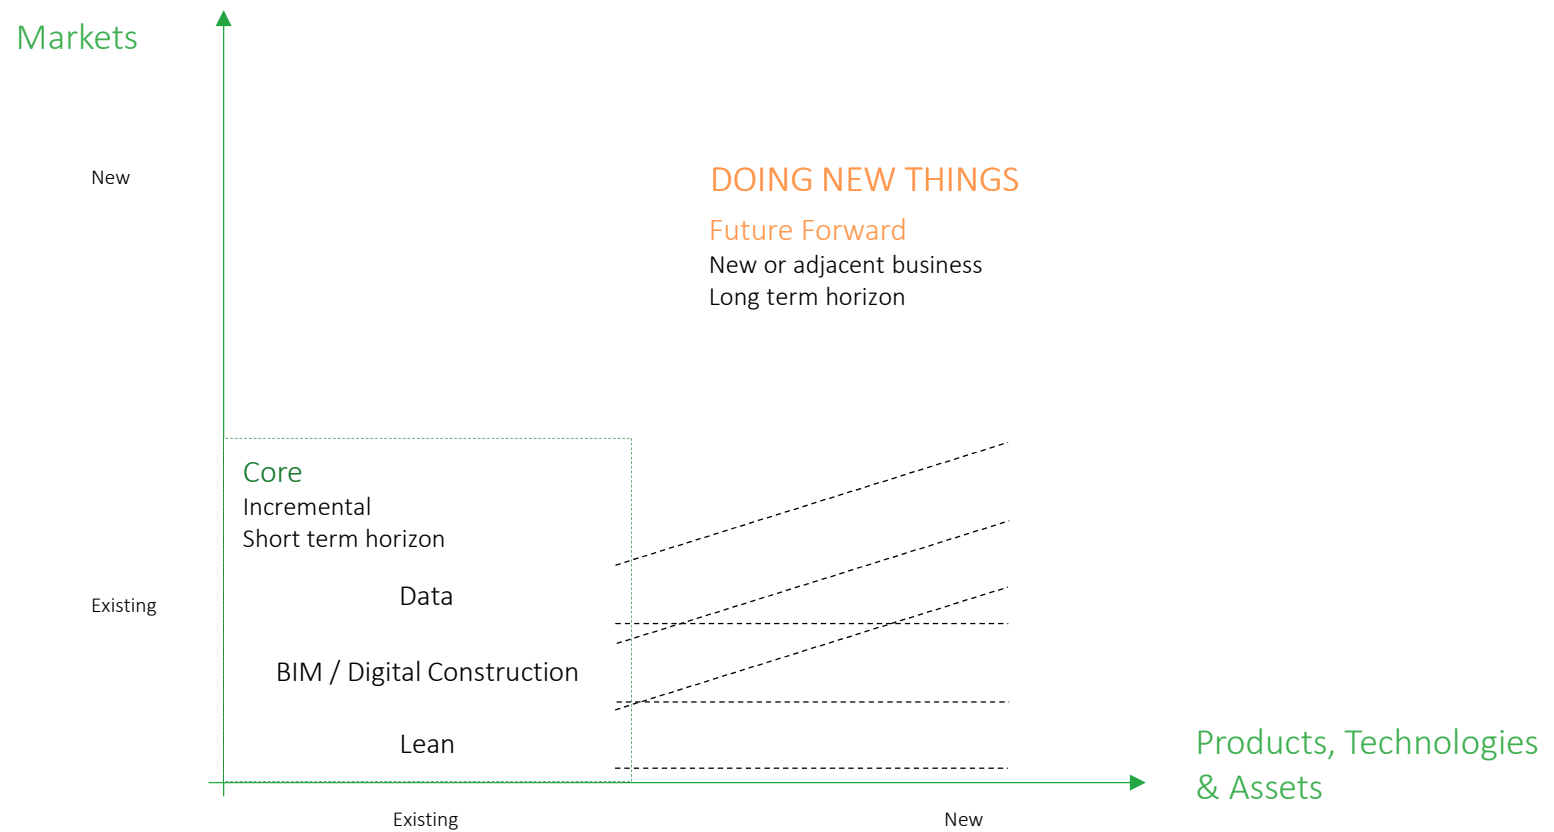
Markets

New

DOING NEW THINGS

Future Forward
New or adjacent business
Long term horizon

Core
Incremental
Short term horizon

Existing

Data

BIM / Digital Construction

Lean

Products, Technologies & Assets

Existing

New